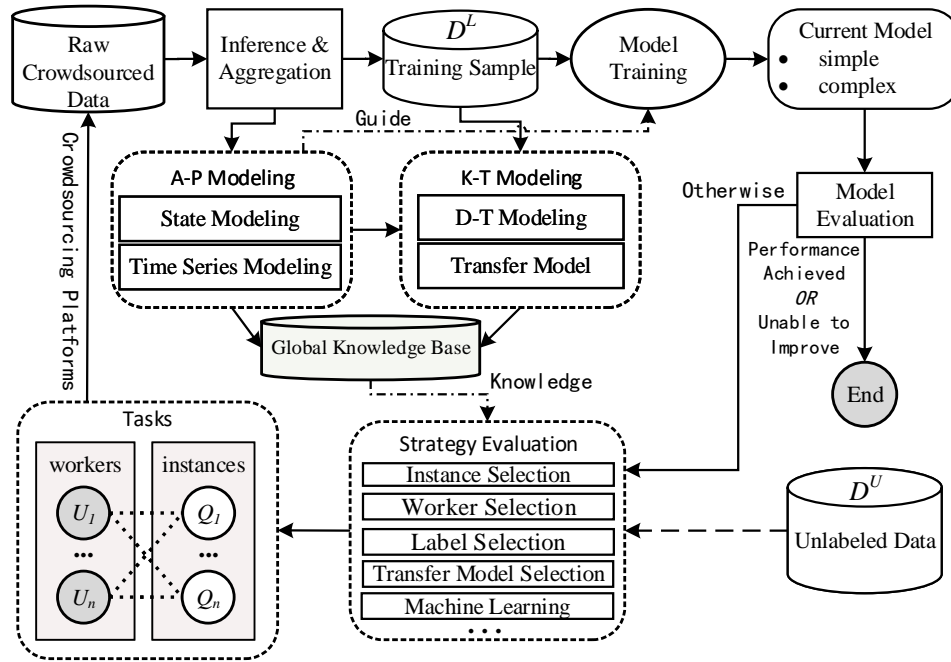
Raw Crowdsourced Data

Inference & Aggregation

$D^L$
Training Sample

Model Training

Current Model
• simple
• complex

Guide

Crowdsourcing Platforms

A-P Modeling
State Modeling
Time Series Modeling

K-T Modeling
D-T Modeling
Transfer Model

Otherwise

Model Evaluation

Performance Achieved
OR
Unable to Improve

End

Global Knowledge Base

Knowledge

Tasks
workers
instances
$U_1$
$Q_1$
•••
•••
$U_n$
$Q_n$

Strategy Evaluation
Instance Selection
Worker Selection
Label Selection
Transfer Model Selection
Machine Learning
•••

$D^U$
Unlabeled Data